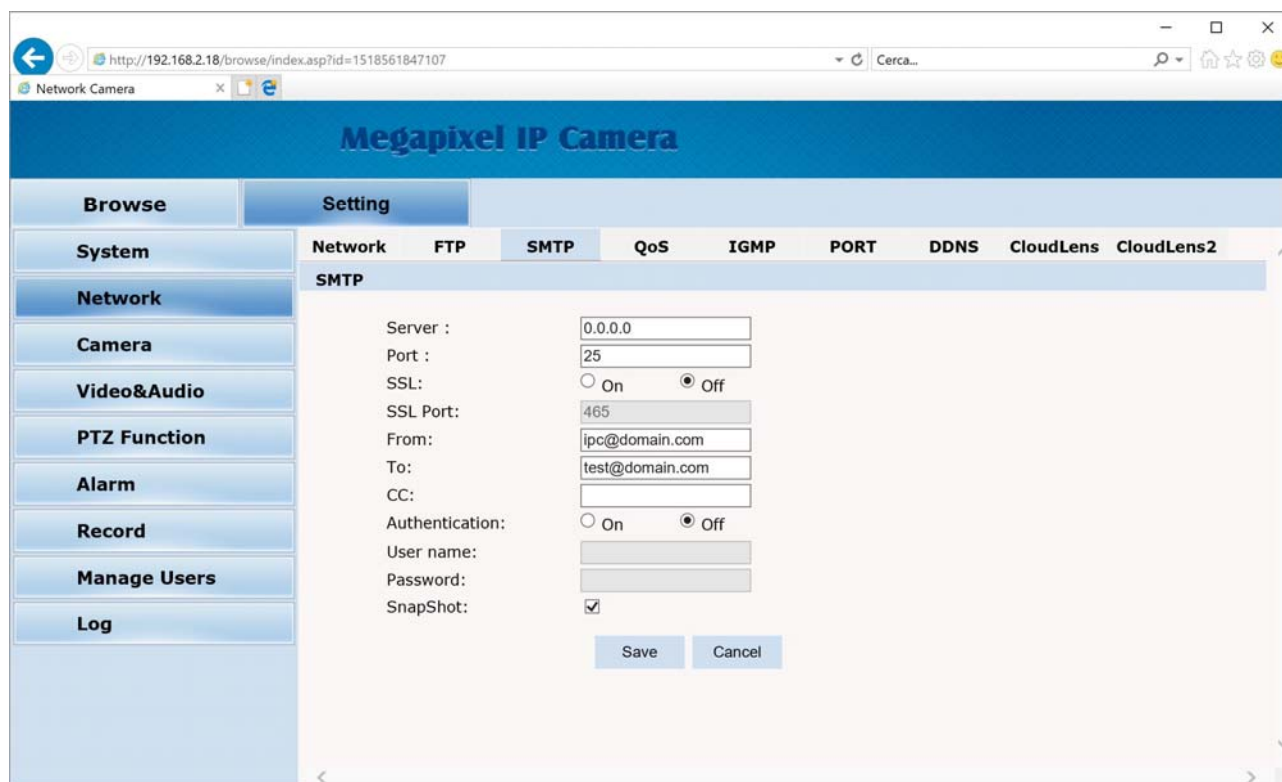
http://192.168.2.18/browse/index.asp?id=1518561847107

Cerca...

Network Camera

Megapixel IP Camera

Browse

Setting

System

Network

Camera

Video&Audio

PTZ Function

Alarm

Record

Manage Users

Log

Network FTP SMTP QoS IGMP PORT DDNS CloudLens CloudLens2

SMTP

Server : 0.0.0.0

Port : 25

SSL: On Off

SSL Port: 465

From: ipc@domain.com

To: test@domain.com

CC:

Authentication: On Off

User name:

Password:

SnapShot:

Save Cancel